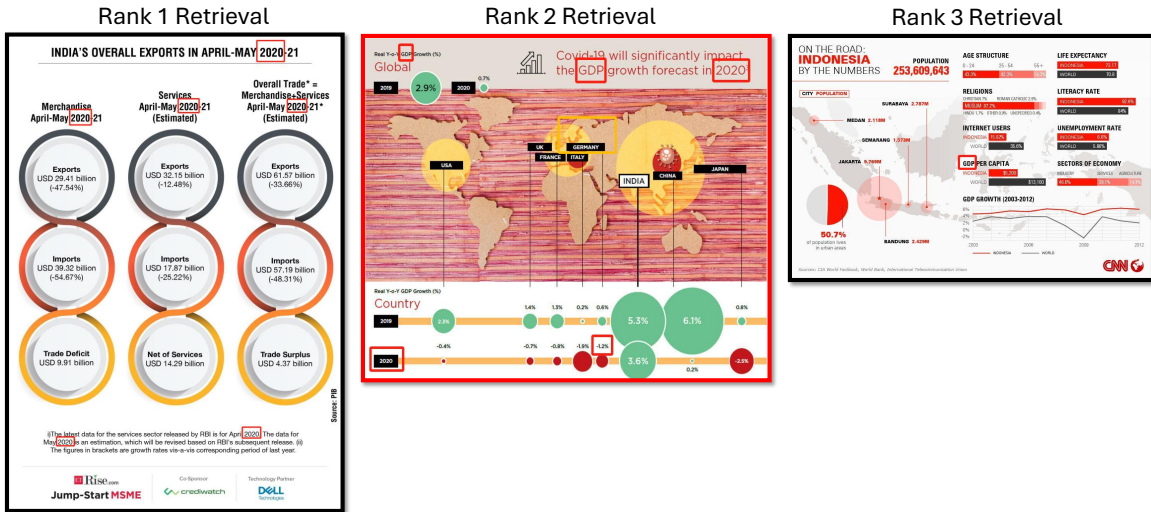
Rank 1 Retrieval

INDIA'S OVERALL EXPORTS IN APRIL-MAY 2020-21

Merchandise April-May 2020-21

Services April-May 2020-21 (Estimated)

Overall Trade* = Merchandise+Services April-May 2020-21* (Estimated)

Exports USD 29.41 billion (-47.54%)

Exports USD 32.15 billion (-12.48%)

Exports USD 61.57 billion (-33.66%)

Imports USD 39.32 billion (-54.67%)

Imports USD 17.87 billion (-25.22%)

Imports USD 57.19 billion (-48.31%)

Trade Deficit USD 9.91 billion

Net of Services USD 14.29 billion

Trade Surplus USD 4.37 billion

Source: PIB

(i)The latest data for the services sector released by RBI is for April 2020. The data for May 2020 is an estimation, which will be revised based on RBI's subsequent release. (ii) The figures in brackets are growth rates vis-a-vis corresponding period of last year.

ET Rise.com Jump-Start MSME

Co-Sponsor crediwatch

Technology Partner DELL Technologies

Rank 2 Retrieval

Real Y-o-Y GDP Growth (%)
Global

Covid-19 will significantly impact the GDP growth forecast in 2020

2019 2.9% 2020 0.7%

USA UK FRANCE GERMANY ITALY INDIA CHINA JAPAN

Real Y-o-Y GDP Growth (%)
Country

2019 2.3% 1.4% 1.3% 0.2% 0.6% 5.3% 6.1% 0.8%

2020 -0.4% -0.7% -0.8% -1.9% -1.2% 3.6% 0.2% -2.5%

Rank 3 Retrieval

ON THE ROAD: INDONESIA BY THE NUMBERS

POPULATION 253,609,643

CITY POPULATION

MEDAN 2.11MM
SURABAYA 2.787M
SEMARANG 1.573M
JAKARTA 9.769M
BANDUNG 2.429M

50.7% of population lives in urban areas

AGE STRUCTURE
0 - 24 25 - 64 65+

LIFE EXPECTANCY
INDONESIA 72.17
WORLD 70.8

RELIGIONS

LITERACY RATE
INDONESIA 92.8%
WORLD 84%

INTERNET USERS
INDONESIA
WORLD 35.6%

UNEMPLOYMENT RATE
INDONESIA
WORLD 5.98%

GDP PER CAPITA
INDONESIA $5,200
WORLD $13,100

SECTORS OF ECONOMY
INDUSTRY SERVICES AGRICULTURE
46.6% 38.1% 15.3%

GDP GROWTH (2003-2012)
2003 2006 2009 2012
INDONESIA WORLD

Sources: CIA World Factbook, World Bank, International Telecommunication Union

CNN